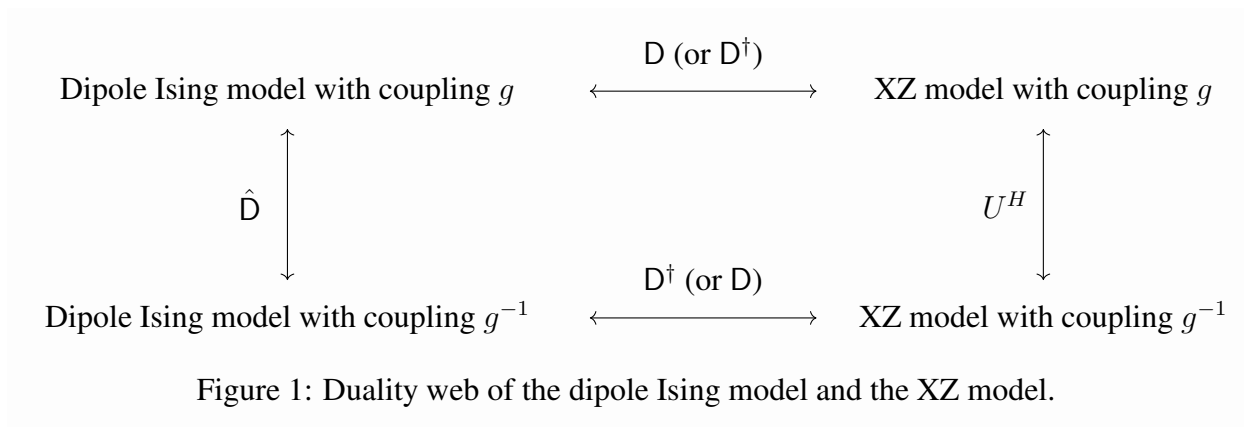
$\mathsf{D}$ (or $\mathsf{D}^\dagger$)

Dipole Ising model with coupling $g$ $\longleftrightarrow$ XZ model with coupling $g$

$\hat{\mathsf{D}}$

$U^H$

$\mathsf{D}^\dagger$ (or $\mathsf{D}$)

Dipole Ising model with coupling $g^{-1}$ $\longleftrightarrow$ XZ model with coupling $g^{-1}$

Figure 1: Duality web of the dipole Ising model and the XZ model.